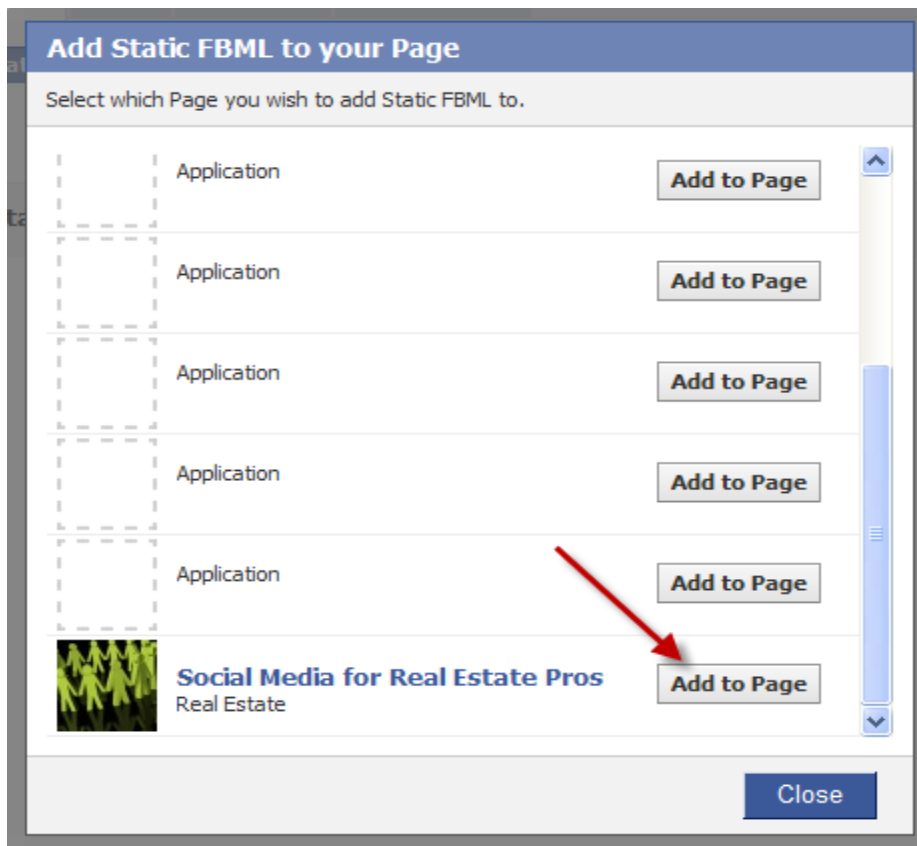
Add Static FBML to your Page

Select which Page you wish to add Static FBML to.

Application
Add to Page

Application
Add to Page

Application
Add to Page

Application
Add to Page

Application
Add to Page

Social Media for Real Estate Pros
Real Estate
Add to Page

Close